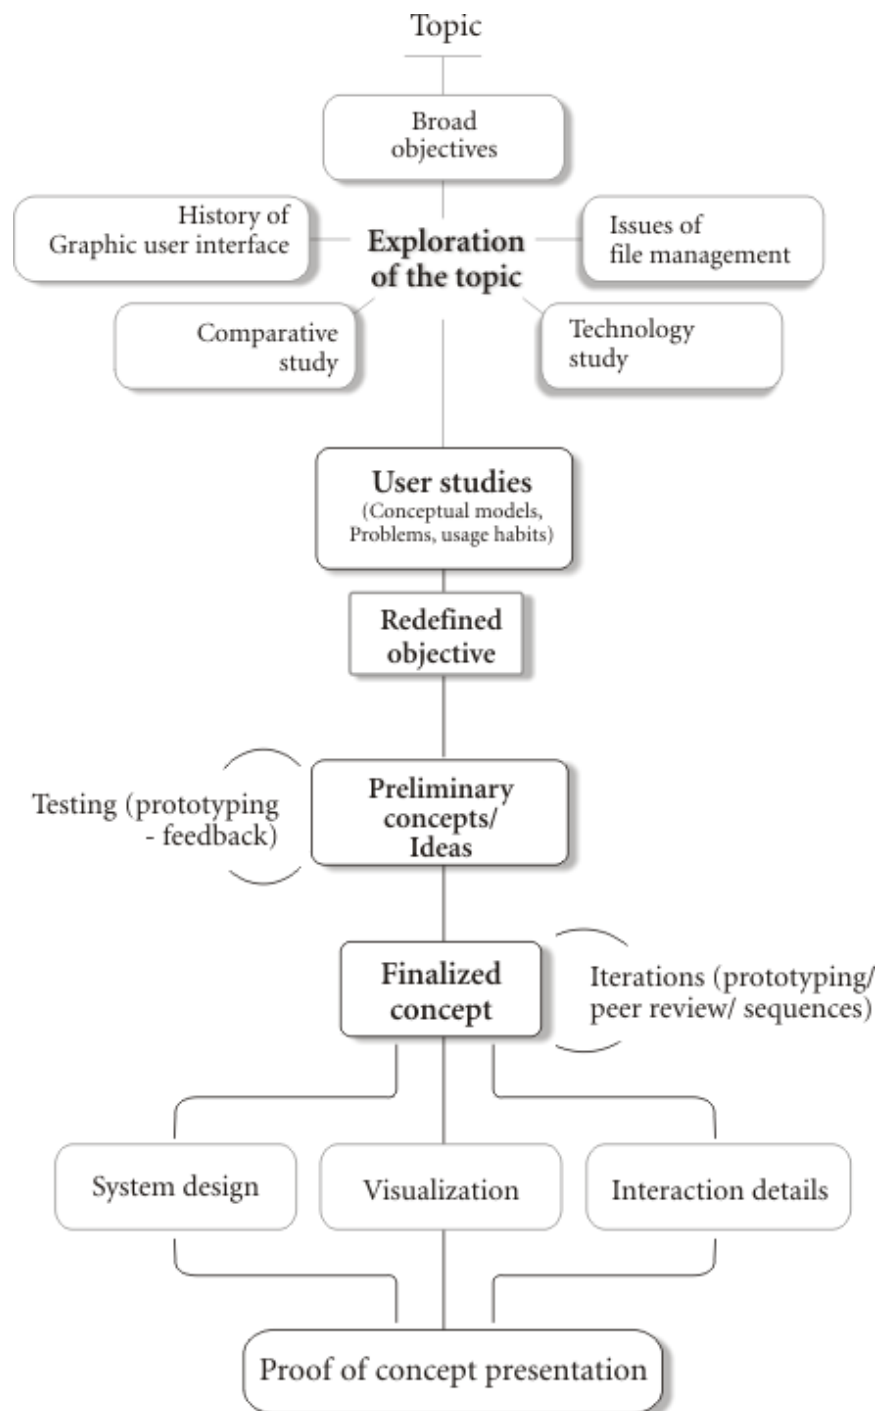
Topic

Broad objectives

History of Graphic user interface

Exploration of the topic

Issues of file management

Comparative study

Technology study

User studies
(Conceptual models, Problems, usage habits)

Redefined objective

Testing (prototyping - feedback)

Preliminary concepts/ Ideas

Finalized concept

Iterations (prototyping/ peer review/ sequences)

System design

Visualization

Interaction details

Proof of concept presentation